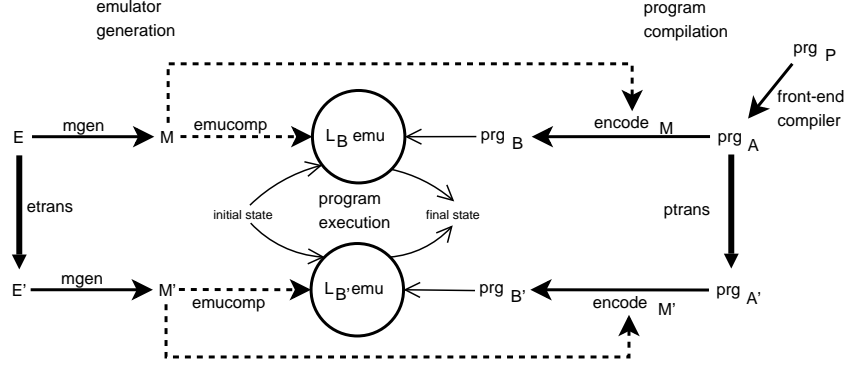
emulator generation

program compilation

$prg_P$

front-end compiler

E

mgen

M

emucomp

$L_B$ emu

$prg_B$

$encode_M$

$prg_A$

etrans

initial state

program execution

final state

ptrans

E'

mgen

M'

emucomp

$L_{B'}$ emu

$prg_{B'}$

$encode_{M'}$

$prg_{A'}$